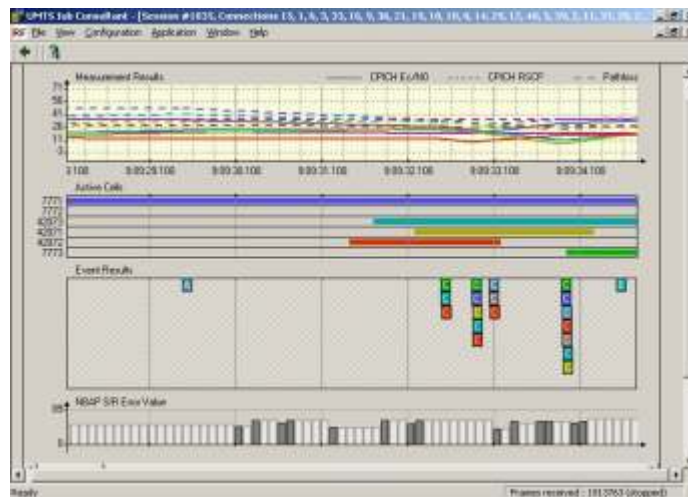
UMTS Iub Consultant - [Session #1035, Connections 15, 1, 6, 3, 23, 10, 9, 38, 21, 19, 10, 10, 4, 14, 29, 13, 46, 5, 39, 2, 11, 35, 26, 2

File View Configuration Application Window Help

Measurement Results

CPICH Ec/N0

CPICH RSCP

Pathloss

75
58
41
25
15
0

3.108
8:09:29.108
8:09:30.108
8:09:31.108
8:09:32.108
8:09:33.108
8:09:34.108

Active Cells

7775
7772
42077
42071
42072
7773

Event Results

NBAP SIR Error Value

Ready

Frames received : 1913763 (stopped)